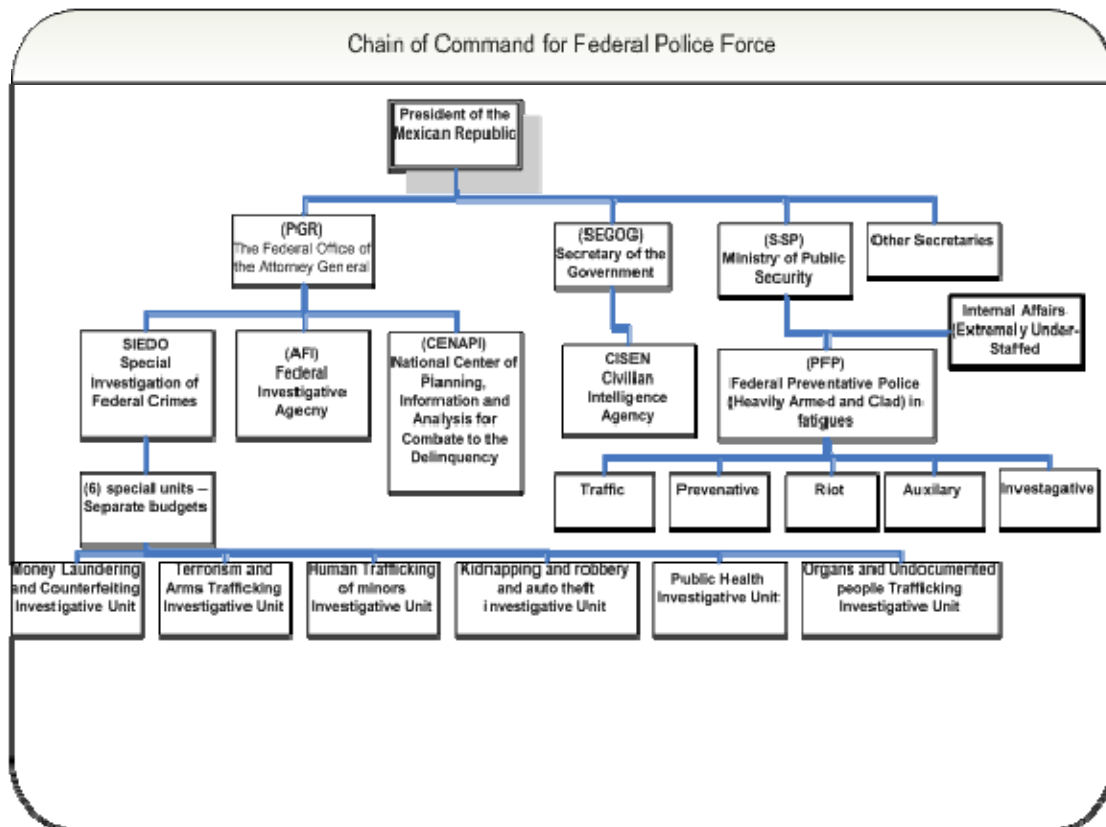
Chain of Command for Federal Police Force

President of the Mexican Republic

(PGR) The Federal Office of the Attorney General

(SEGOG) Secretary of the Government

(SSP) Ministry of Public Security

Other Secretaries

Internal Affairs (Extremely Under-Staffed

SIEDO Special Investigation of Federal Crimes

(AFI) Federal Investigative Agecny

(CENAPI) National Center of Planning, Information and Analysis for Combate to the Delinquency

CISEN Civilian Intelligence Agency

(PFP) Federal Preventative Police (Heavily Armed and Clad) in fatigues

(6) special units – Separate budgets

Traffic

Prevenative

Riot

Auxilary

Investagative

Money Laundering and Counterfeiting Investigative Unit

Terrorism and Arms Trafficking Investigative Unit

Human Trafficking of minors Investigative Unit

Kidnapping and robbery and auto theft investigative Unit

Public Health Investigative Unit

Organs and Undocumented people Trafficking Investigative Unit